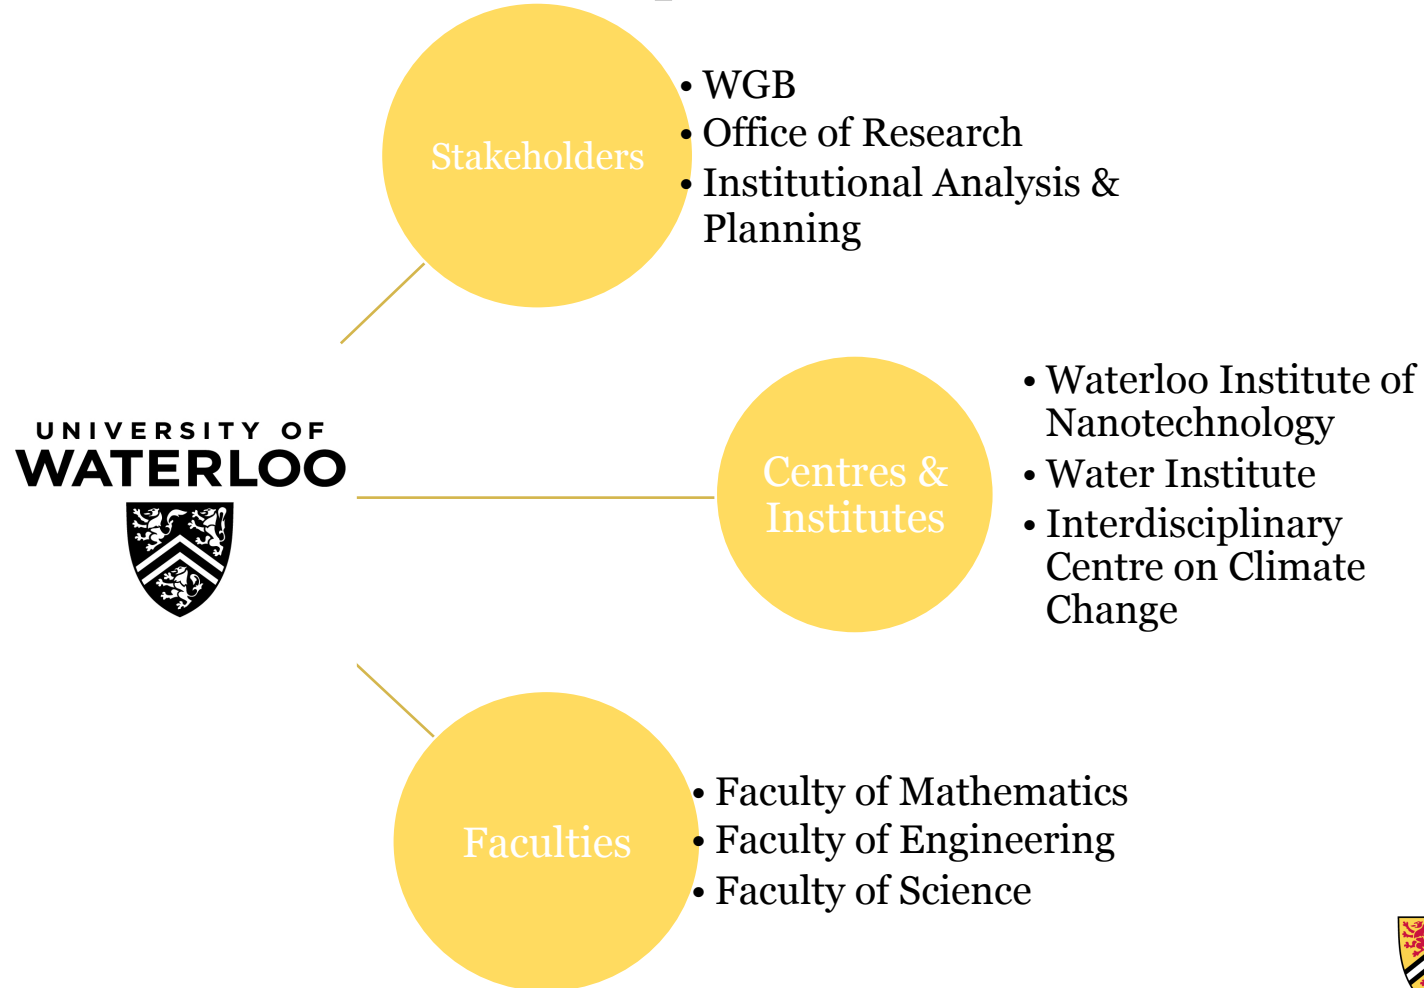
Stakeholders

• WGB
• Office of Research
• Institutional Analysis & Planning

UNIVERSITY OF
WATERLOO

Centres & Institutes

• Waterloo Institute of Nanotechnology
• Water Institute
• Interdisciplinary Centre on Climate Change

Faculties

• Faculty of Mathematics
• Faculty of Engineering
• Faculty of Science